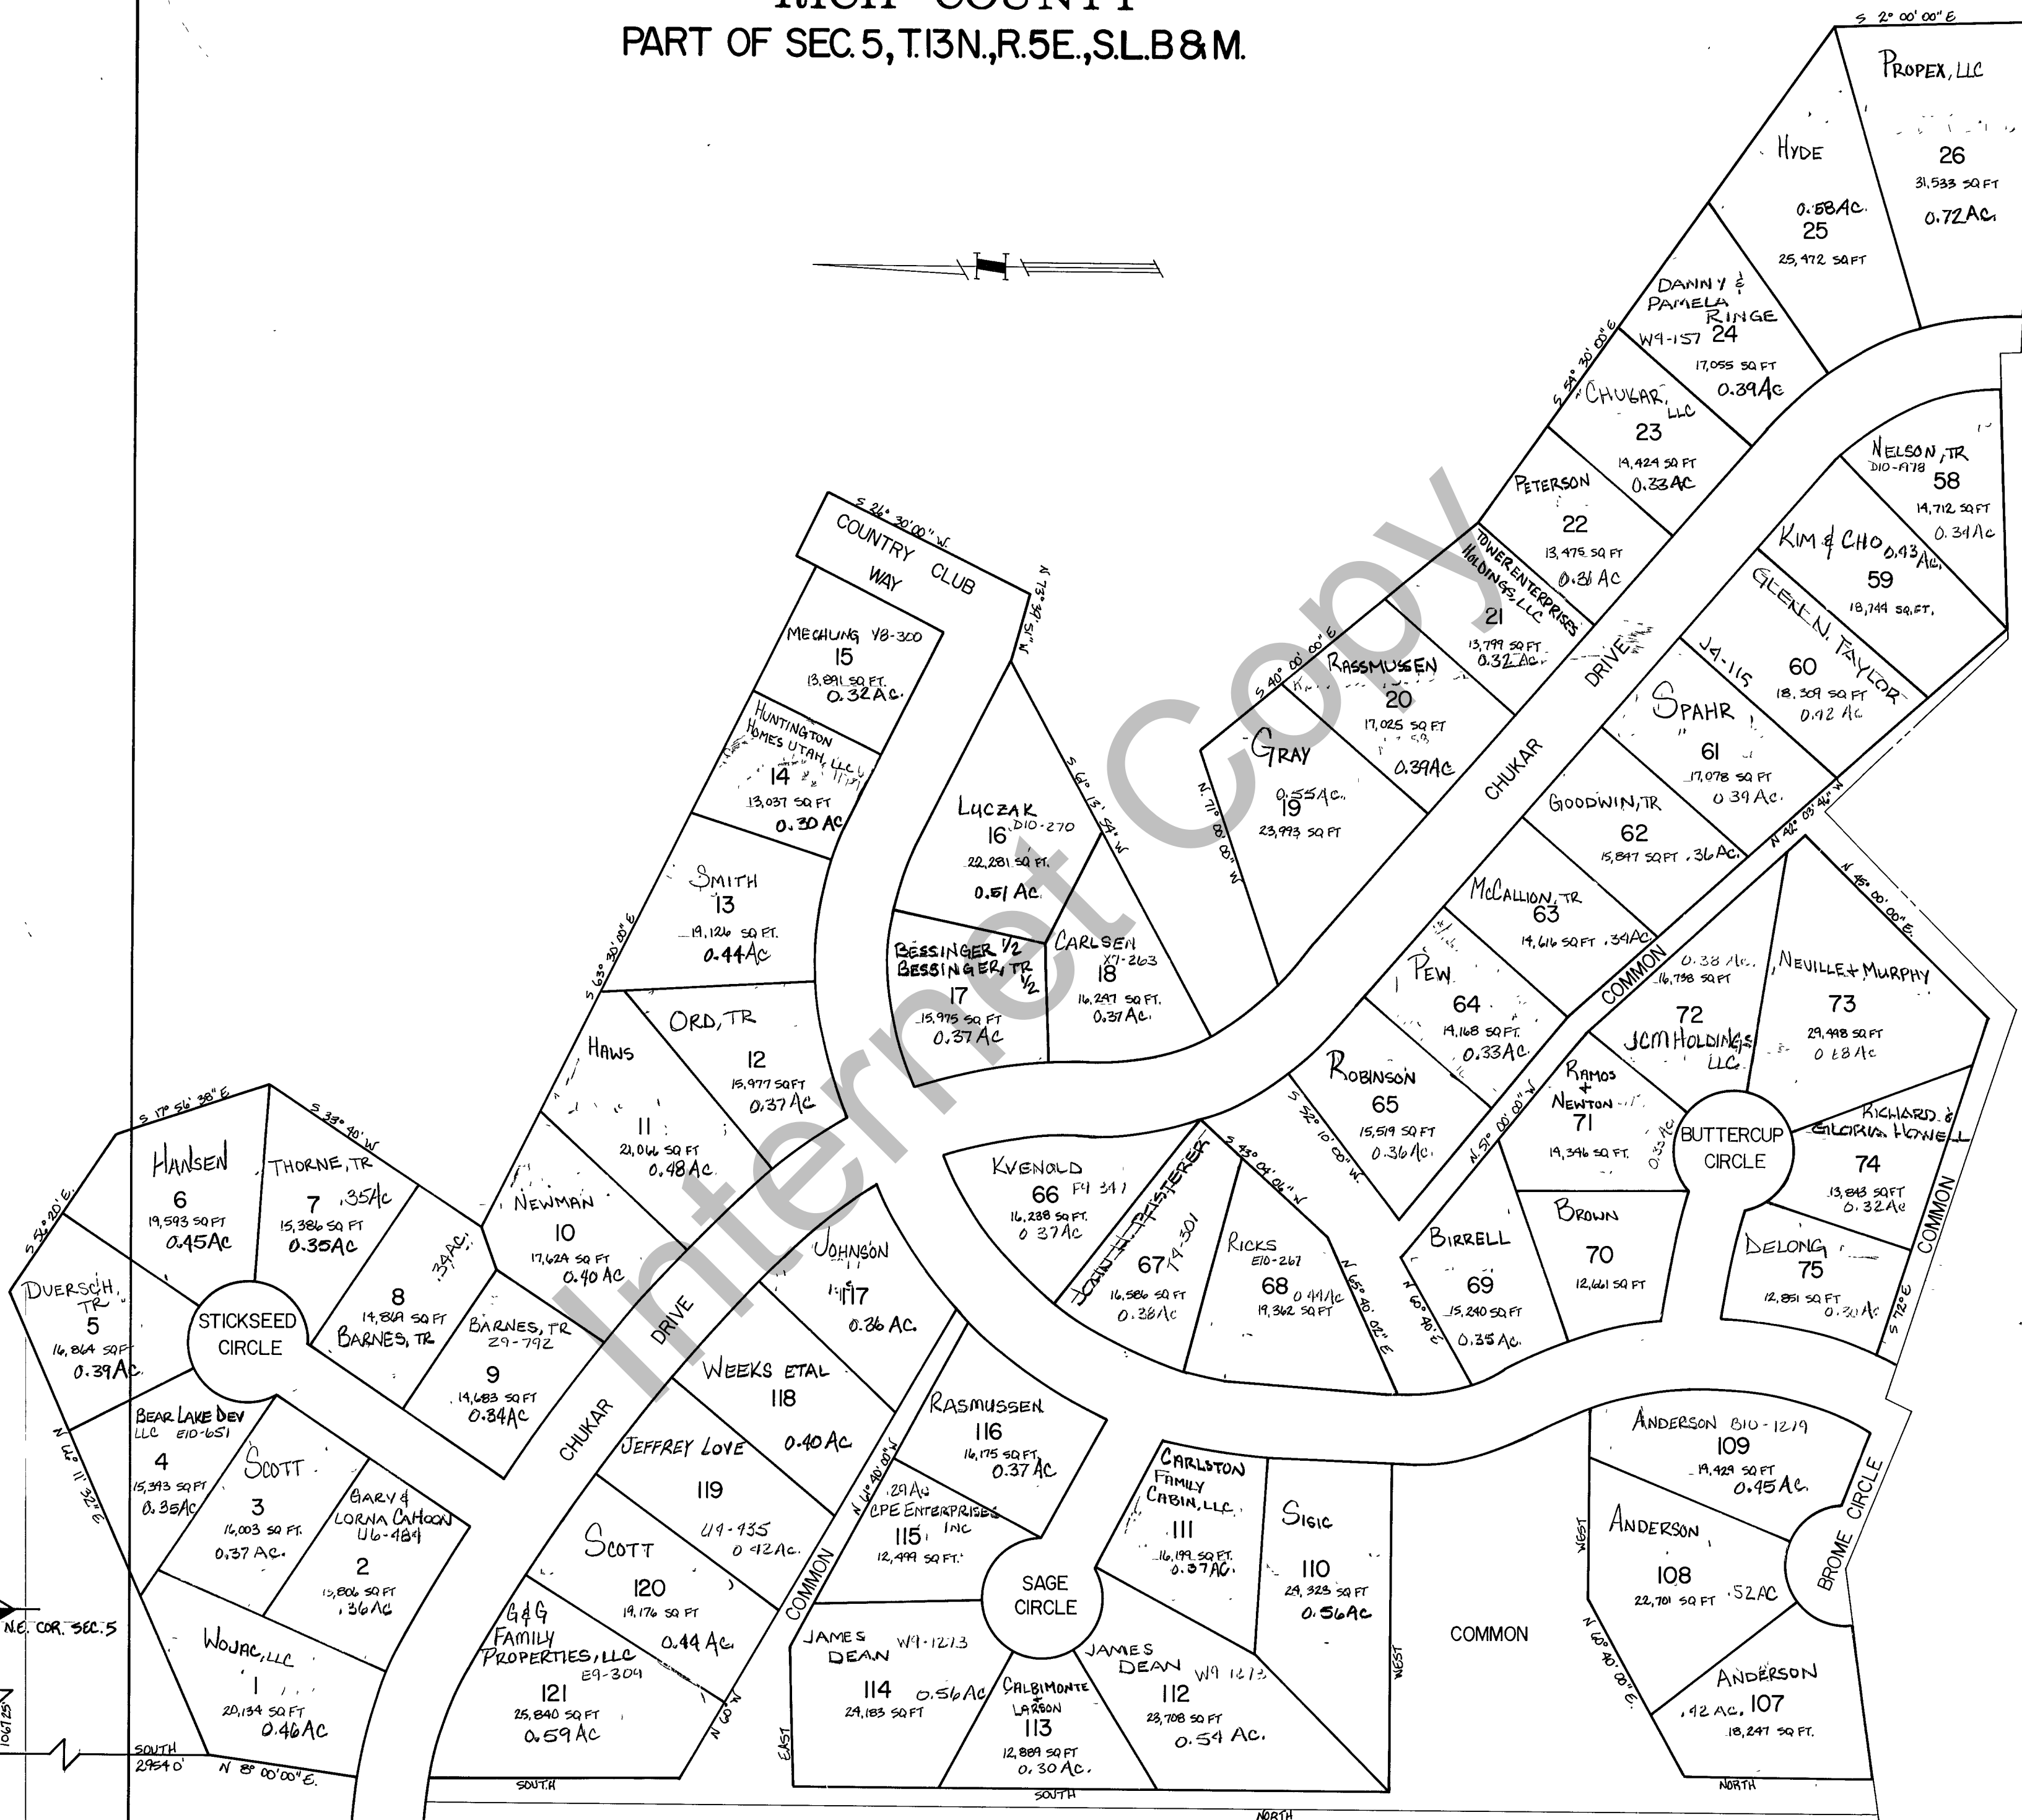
RICH COUNTY
PART OF SEC. 5, T.13N., R.5E., S.L.B.&M.

Internet Copy

S 2° 00' 00" E
PROPEX, LLC
26
31,533 SQ FT
0.72 AC.
HYDE
0.58 AC.
25
25,472 SQ FT
DANNY & PAMELA RINGE
W9-157 24
17,055 SQ FT
0.39 AC
S 59° 30' 00" E
CHUKAR, LLC
23
19,424 SQ FT
0.33 AC
PETERSON
22
13,475 SQ FT
0.31 AC
NELSON, TR
D10-978
58
14,712 SQ FT
0.34 AC
KIM & CHO 0.43 AC
59
18,744 SQ FT.
TOWER ENTERPRISES HOLDINGS, LLC
21
13,799 SQ FT
0.32 AC
GLEN N. TAYLOR
J4-115
60
18,309 SQ FT
0.42 AC
S 26° 30' 00" W
COUNTRY CLUB WAY
MECHUNG Y8-300
15
13,891 SQ FT.
0.32 AC.
HUNTINGTON HOMES UTAH, LLC
14
13,037 SQ FT
0.30 AC
S 40° 00' 00" E
RASSMUSSEN
20
17,025 SQ FT
0.39 AC
GRAY
0.55 AC.
19
23,993 SQ FT
N 71° 00' 00" W
CHUKAR DRIVE
SPAHR
61
17,078 SQ FT
0.39 AC.
GOODWIN, TR
62
15,847 SQ FT .36 AC
N 42° 03' 46" W
LUCZAK
16 D10-270
22,281 SQ FT.
0.51 AC
S 61° 13' 54" W
SMITH
13
19,126 SQ FT.
0.44 AC
S 63° 30' 00" E
BESSINGER 1/2
BESSINGER, TR 1/2
17
15,975 SQ FT
0.37 AC
CARLSEN
X7-263
18
16,247 SQ FT.
0.37 AC.
MCCALLION, TR
63
14,616 SQ FT .34 AC
N 45° 00' 00" E
PEW
64
14,168 SQ FT.
0.33 AC.
COMMON
0.38 AC.
16,738 SQ FT
72
JCM HOLDINGS LLC
NEVILLE & MURPHY
73
29,498 SQ FT
0.68 AC
HAWS
11
21,066 SQ FT
0.48 AC
ORD, TR
12
15,977 SQ FT
0.37 AC
ROBINSON
65
15,519 SQ FT
0.36 AC.
RAMOS + NEWTON
71
19,346 SQ FT.
0.33 AC
N 50° 00' 00" W
BUTTERCUP CIRCLE
RICHARD & GLORIA HOWELL
74
13,843 SQ FT
0.32 AC
S 17° 56' 38" E
HANSEN
6
19,593 SQ FT
0.45 AC
S 33° 40' W
THORNE, TR
7 .35 AC
15,386 SQ FT
0.35 AC
NEWMAN
10
17,624 SQ FT
0.40 AC
KVENOLD
66 F9 347
16,238 SQ FT.
0.37 AC
JOHN H. PFISTERER
67 Y9-301
16,586 SQ FT
0.38 AC
S 43° 04' 06" W
RICKS
E10-267
68 0.44 AC
19,362 SQ FT
S 52° 10' 00" W.
BIRRELL
69
15,240 SQ FT
0.35 AC.
BROWN
70
12,661 SQ FT
DELONG
75
12,851 SQ FT
0.30 AC
COMMON
S 72° E
S 51° 20' E
DUERSCH, TR
5
16,864 SQ FT
0.39 AC.
STICKSEED CIRCLE
8 .34 AC
14,819 SQ FT
BARNES, TR
BARNES, TR
Z9-792
9
14,683 SQ FT
0.34 AC
JOHNSON
117
0.36 AC.
N 65° 40' 02" E
N 60° 40' E
CHUKAR DRIVE
WEEKS ETAL
118
0.40 AC
BEAR LAKE DEV LLC E10-651
4
15,393 SQ FT
0.35 AC
N 60° 11' 32" E
SCOTT
3
16,003 SQ FT.
0.37 AC.
GARY & LORNA CAHOON U6-484
2
15,806 SQ FT
.36 AC
JEFFREY LOVE
119
U9-935
0.42 AC.
RASMUSSEN
116
16,175 SQ FT
0.37 AC
N 14° 40' 00" W
.29 AC
CPE ENTERPRISES INC
115
12,499 SQ FT.
CARLSTON FAMILY CABIN, LLC
111
16,199 SQ FT.
0.37 AC.
SIGIC
110
29,323 SQ FT
0.56 AC
ANDERSON B10-1219
109
19,429 SQ FT
0.45 AC.
BROME CIRCLE
WEST
ANDERSON
108
22,701 SQ FT .52 AC
SCOTT
120
19,176 SQ FT
0.44 AC
COMMON
SAGE CIRCLE
COMMON
N.E. COR. SEC. 5
WOJAC, LLC
1
20,134 SQ FT
0.46 AC
G&G FAMILY PROPERTIES, LLC
E9-304
121
25,840 SQ FT
0.59 AC
N 60° W
JAMES DEAN W9-1213
114 0.56 AC
24,183 SQ FT
CALBIMONTE + LARSON
113
12,889 SQ FT
0.30 AC.
JAMES DEAN W9 1213
112
23,708 SQ FT
0.54 AC.
WEST
N 60° 40' 00" E
ANDERSON
.42 AC. 107
18,247 SQ FT.
1067.25'
SOUTH
2954.0'
N 8° 00' 00" E.
SOUTH
EAST
SOUTH
NORTH
NORTH